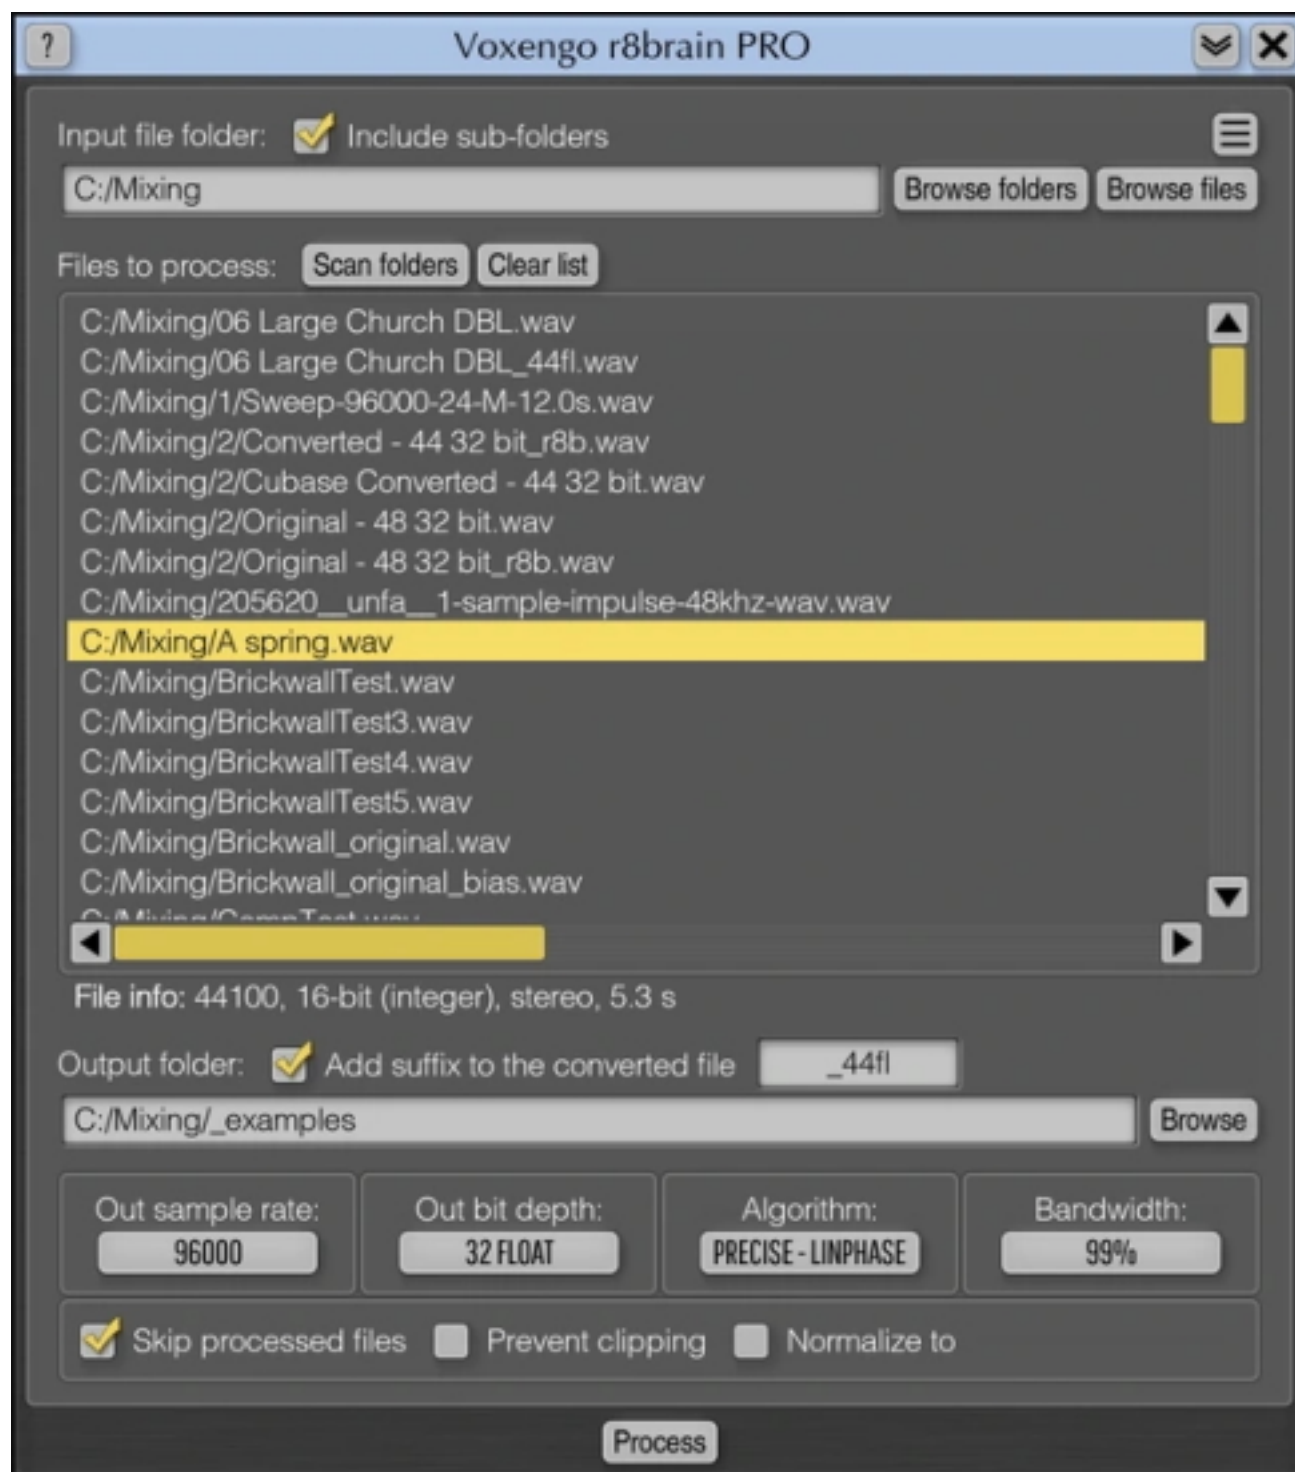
?

Voxengo r8brain PRO

Input file folder: Include sub-folders

C:/Mixing

Browse folders Browse files

Files to process: Scan folders Clear list

C:/Mixing/06 Large Church DBL.wav
C:/Mixing/06 Large Church DBL_44fl.wav
C:/Mixing/1/Sweep-96000-24-M-12.0s.wav
C:/Mixing/2/Converted - 44 32 bit_r8b.wav
C:/Mixing/2/Cubase Converted - 44 32 bit.wav
C:/Mixing/2/Original - 48 32 bit.wav
C:/Mixing/2/Original - 48 32 bit_r8b.wav
C:/Mixing/205620__unfa__1-sample-impulse-48khz-wav.wav
C:/Mixing/A spring.wav
C:/Mixing/BrickwallTest.wav
C:/Mixing/BrickwallTest3.wav
C:/Mixing/BrickwallTest4.wav
C:/Mixing/BrickwallTest5.wav
C:/Mixing/Brickwall_original.wav
C:/Mixing/Brickwall_original_bias.wav
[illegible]

File info: 44100, 16-bit (integer), stereo, 5.3 s

Output folder: Add suffix to the converted file _44fl

C:/Mixing/_examples

Browse

Out sample rate: 96000

Out bit depth: 32 FLOAT

Algorithm: PRECISE - LINPHASE

Bandwidth: 99%

Skip processed files Prevent clipping Normalize to

Process